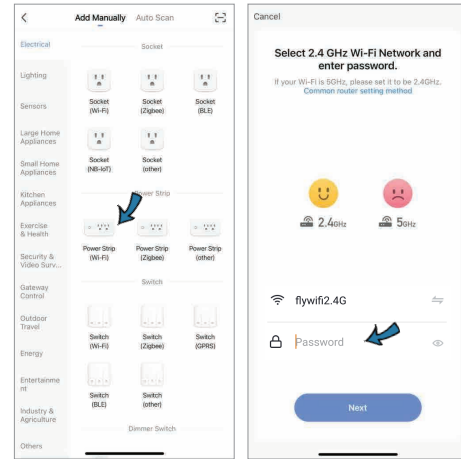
<
Add Manually Auto Scan

Electrical
Lighting
Sensors
Large Home Appliances
Small Home Appliances
Kitchen Appliances
Exercise & Health
Security & Video Surv...
Gateway Control
Outdoor Travel
Energy
Entertainment
Industry & Agriculture
Others

Socket

Socket (Wi-Fi)
Socket (Zigbee)
Socket (BLE)
Socket (NB-IoT)
Socket (other)

Power Strip

Power Strip (Wi-Fi)
Power Strip (Zigbee)
Power Strip (other)

Switch

Switch (Wi-Fi)
Switch (Zigbee)
Switch (GPRS)
Switch (BLE)
Switch (other)

Dimmer Switch

Cancel

Select 2.4 GHz Wi-Fi Network and enter password.

If your Wi-Fi is 5GHz, please set it to be 2.4GHz.
Common router setting method

2.4GHz
5GHz

flywifi2.4G

Password

Next